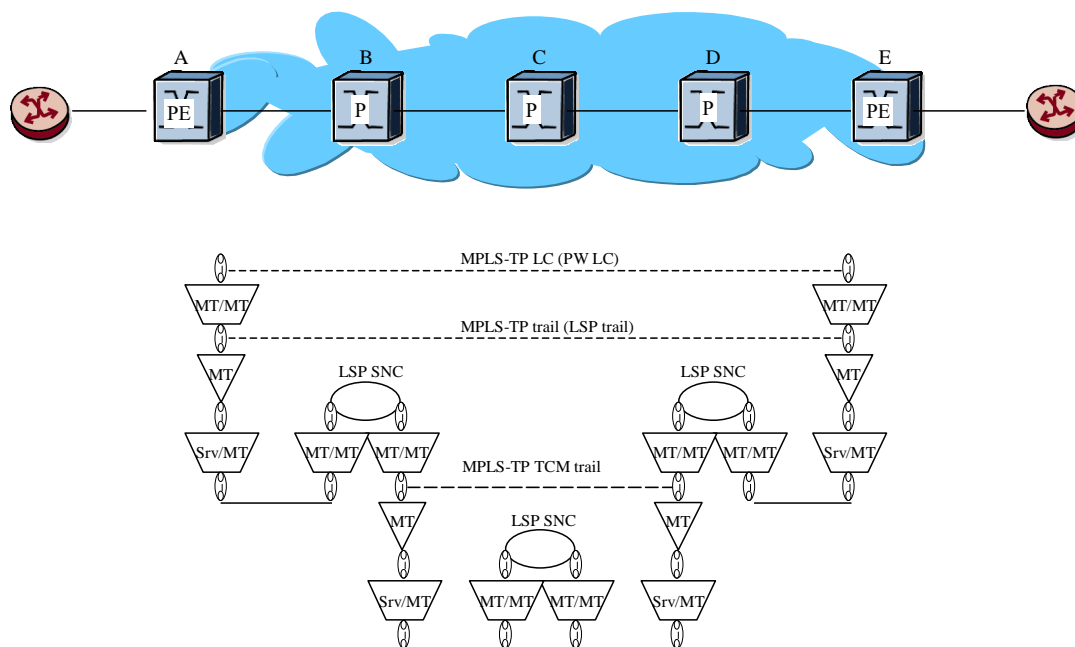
A B C D E

PE P P P PE

MPLS-TP LC (PW LC)

MT/MT MT/MT

MPLS-TP trail (LSP trail)

MT LSP SNC LSP SNC MT

Srv/MT MT/MT MT/MT MT/MT MT/MT Srv/MT

MPLS-TP TCM trail

MT MT

LSP SNC

Srv/MT MT/MT MT/MT Srv/MT